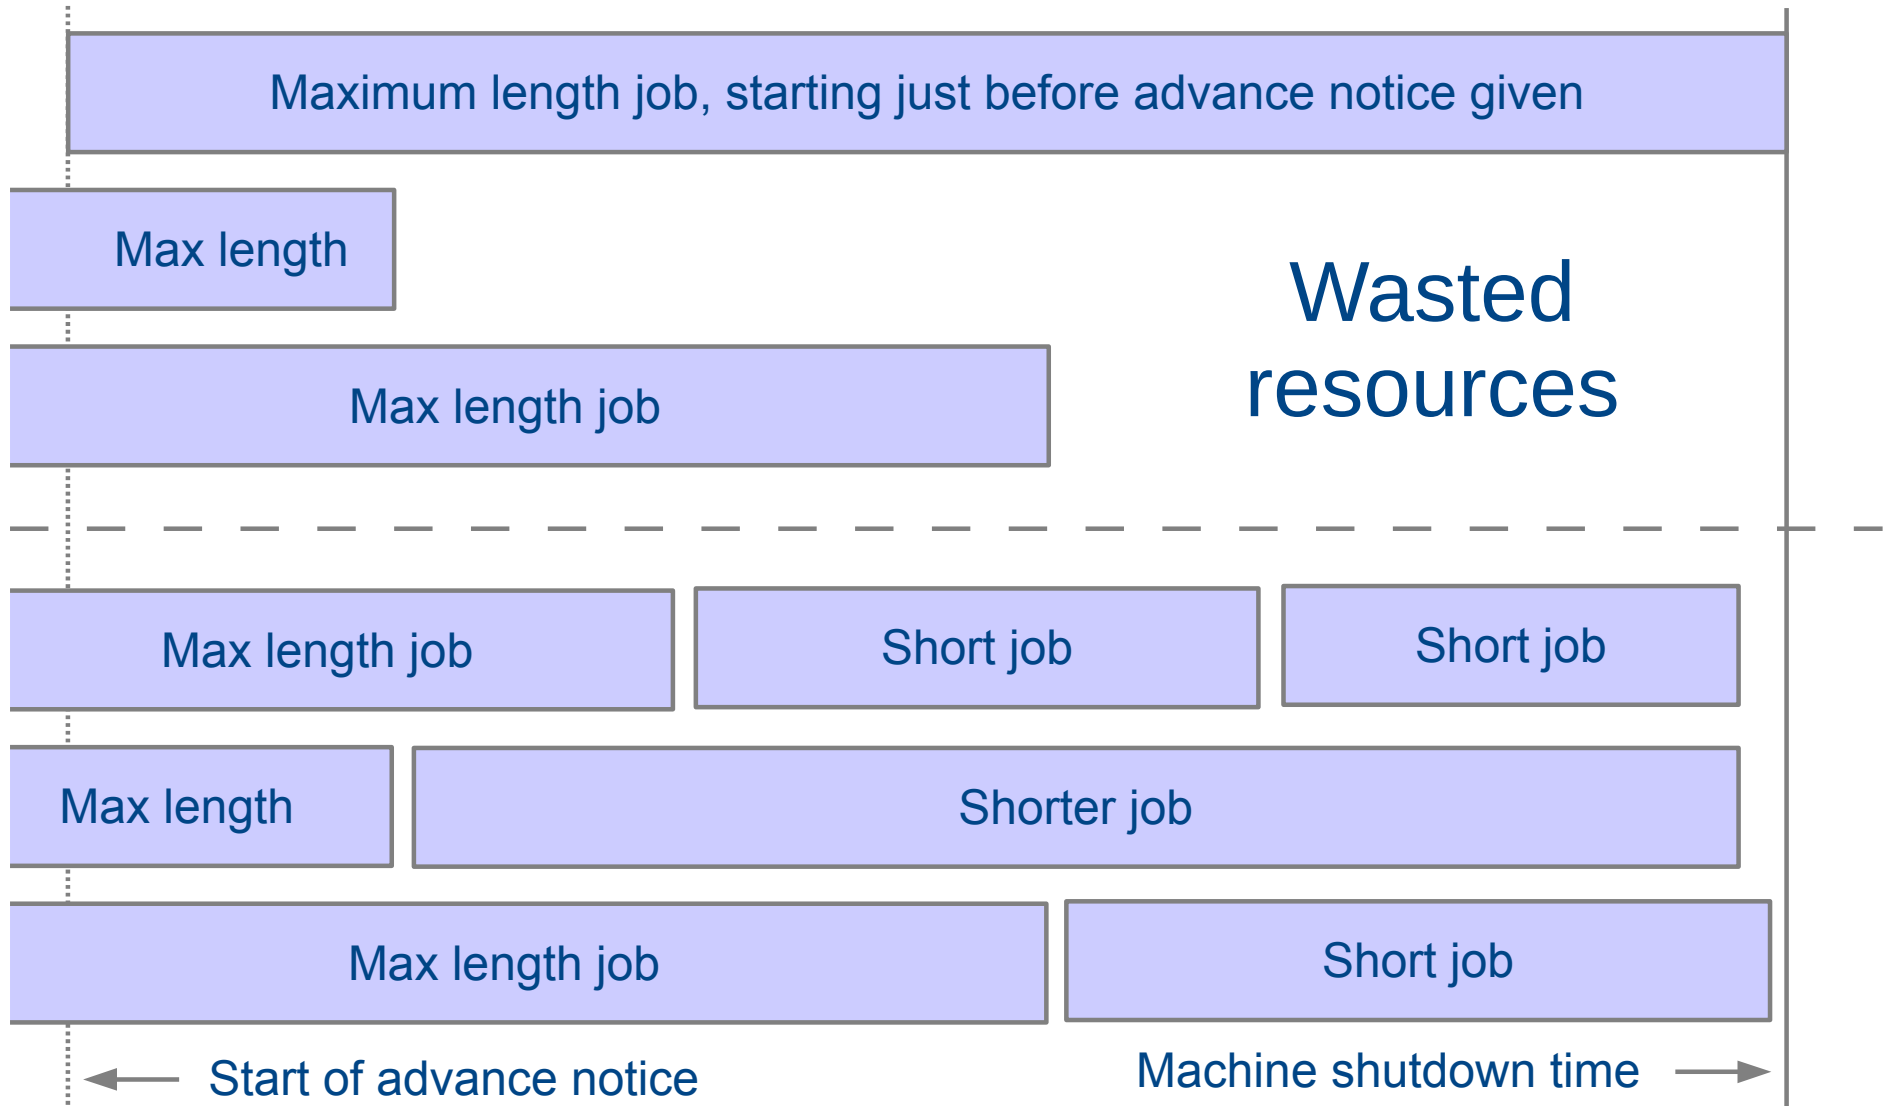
Maximum length job, starting just before advance notice given

Max length

Wasted resources

Max length job

Max length job

Short job

Short job

Max length

Shorter job

Max length job

Short job

Start of advance notice

Machine shutdown time